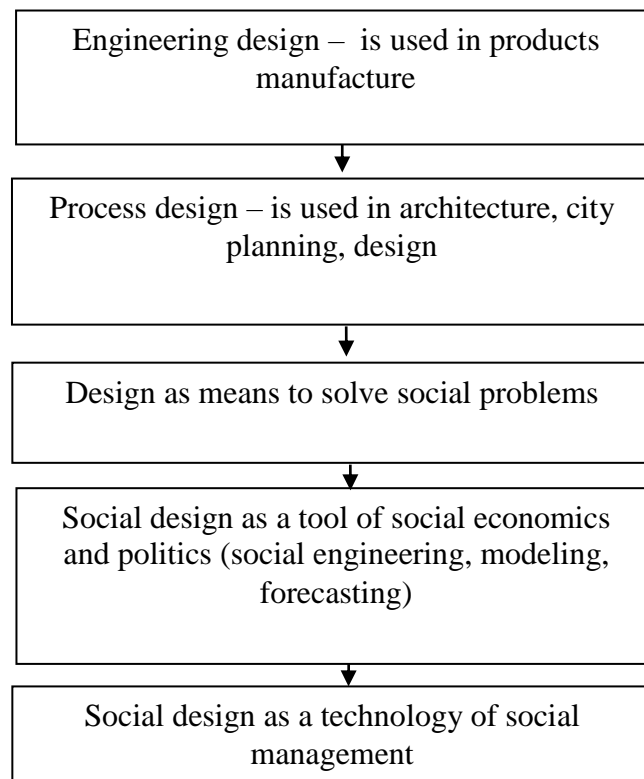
Engineering design – is used in products manufacture

Process design – is used in architecture, city planning, design

Design as means to solve social problems

Social design as a tool of social economics and politics (social engineering, modeling, forecasting)

Social design as a technology of social management